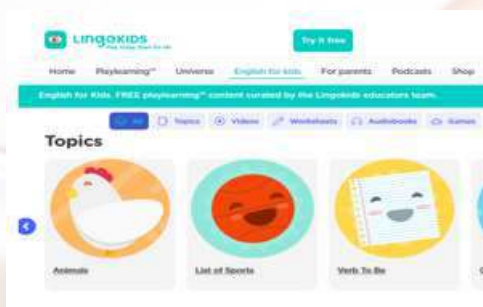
Lingokids
Play. Learn. Grow. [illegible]

Try it free

Home Playlearning™ Universe English for kids For parents Podcasts Shop

English for Kids. FREE playlearning™ content curated by the Lingokids educators team.

All Topics Videos Worksheets Audiobooks Games

Topics

Animals

List of Sports

Verb To Be